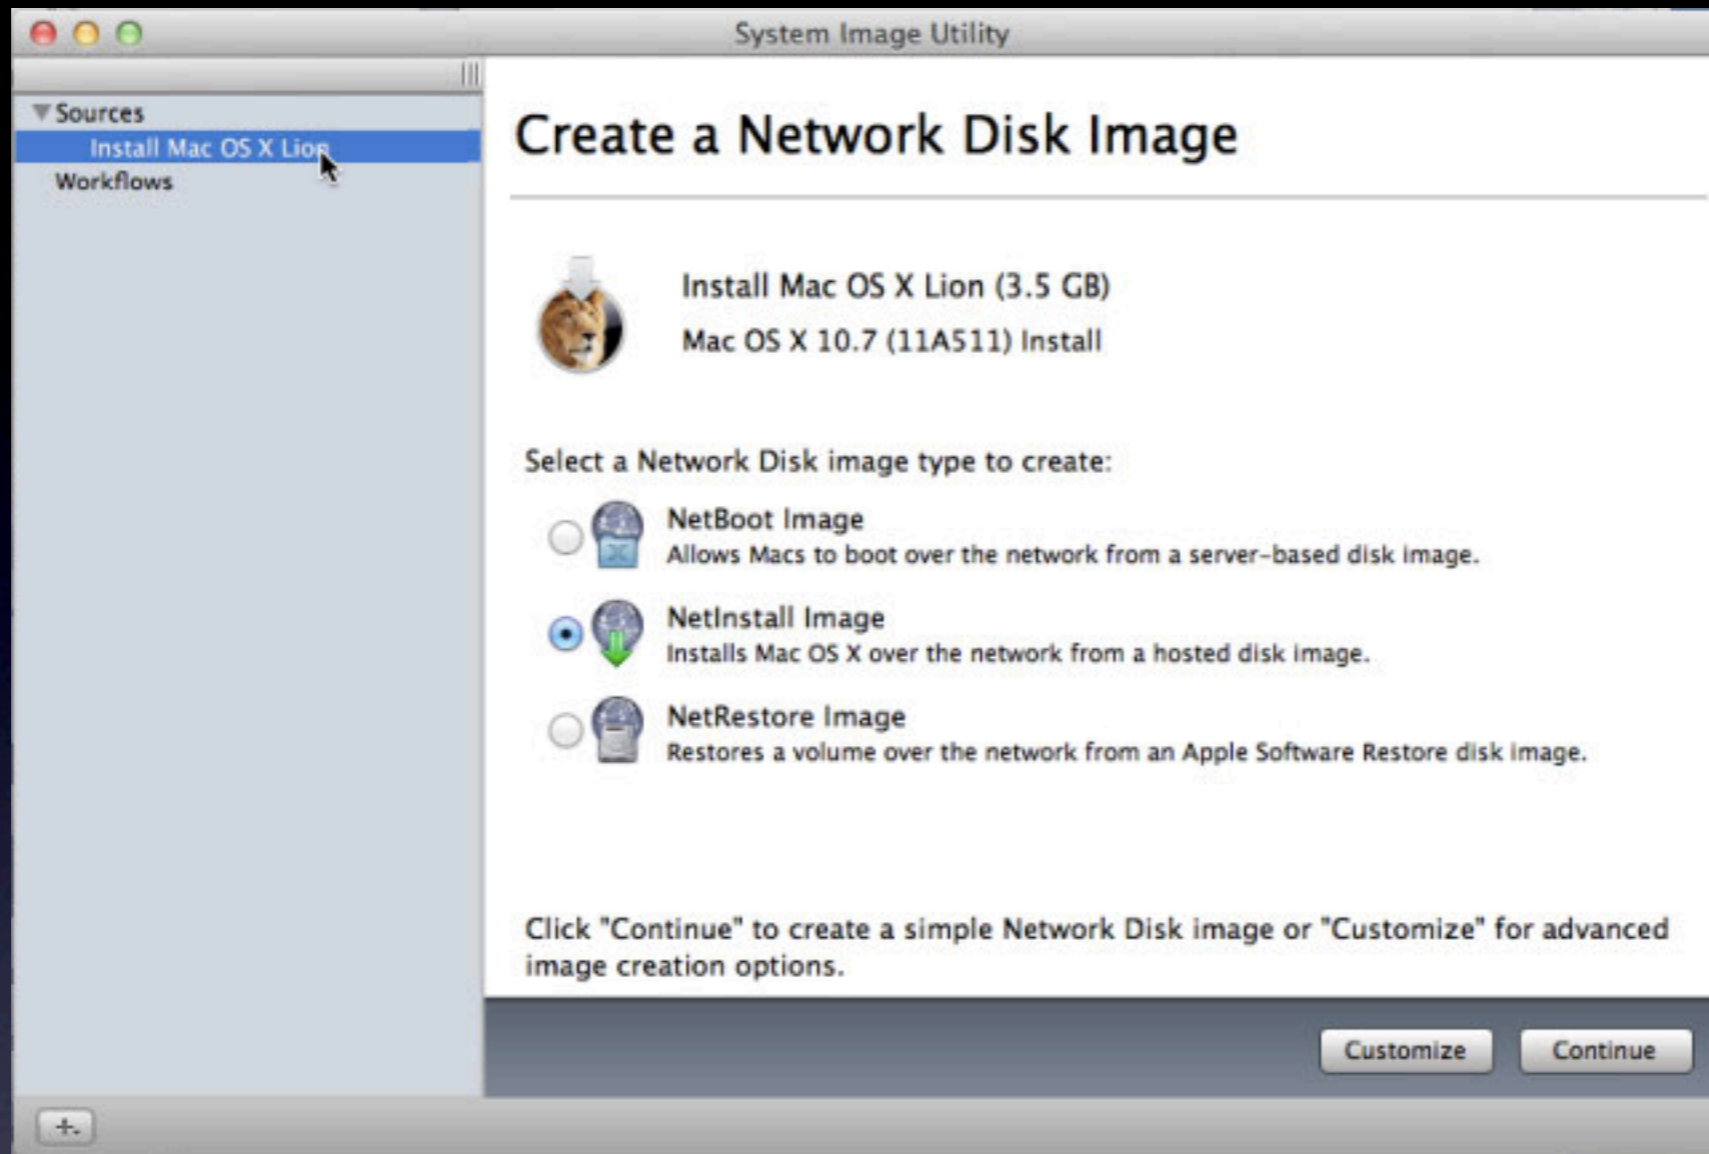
System Image Utility

Sources
Install Mac OS X Lion
Workflows

Create a Network Disk Image

Install Mac OS X Lion (3.5 GB)
Mac OS X 10.7 (11A511) Install

Select a Network Disk image type to create:

NetBoot Image
Allows Macs to boot over the network from a server-based disk image.

NetInstall Image
Installs Mac OS X over the network from a hosted disk image.

NetRestore Image
Restores a volume over the network from an Apple Software Restore disk image.

Click "Continue" to create a simple Network Disk image or "Customize" for advanced image creation options.

Customize
Continue

+.